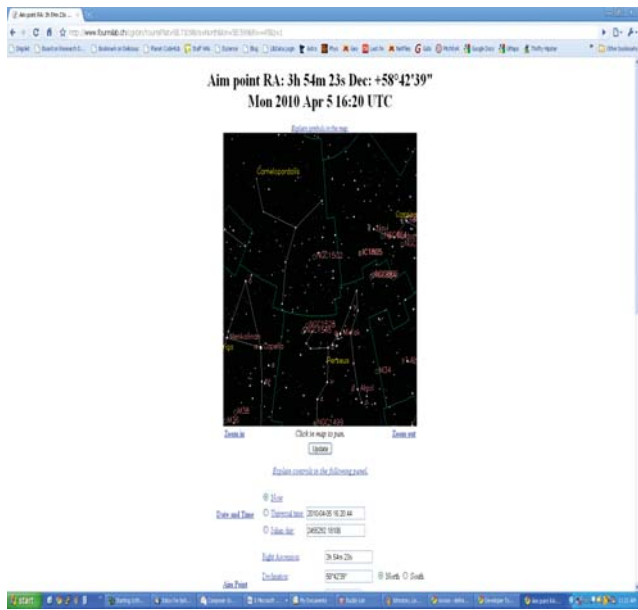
Aim point RA: 3h 54m 23s Dec: +58°42'39"
Mon 2010 Apr 5 16:20 UTC

Explain symbols in the map

Camelopardalis

Perseus

Auriga

Capella

Zoom in

Click in map to pan.

Zoom out

Update

Explain controls in the following panel.

Now

Date and Time

Universal time 2010-04-05 16:20:44

Julian day 2455292.18108

Right Ascension 3h 54m 23s

Aim Point

Declination 58°42'39" North South

start